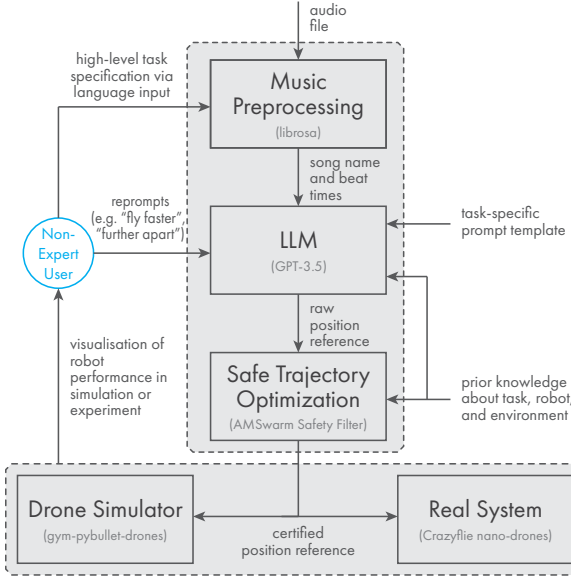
audio file

high-level task specification via language input

Music Preprocessing
(librosa)

song name and beat times

reprompts (e.g. "fly faster", "further apart")

Non-Expert User

LLM
(GPT-3.5)

task-specific prompt template

raw position reference

Safe Trajectory Optimization
(AMSwarm Safety Filter)

visualisation of robot performance in simulation or experiment

prior knowledge about task, robot, and environment

Drone Simulator
(gym-pybullet-drones)

certified position reference

Real System
(Crazyflie nano-drones)